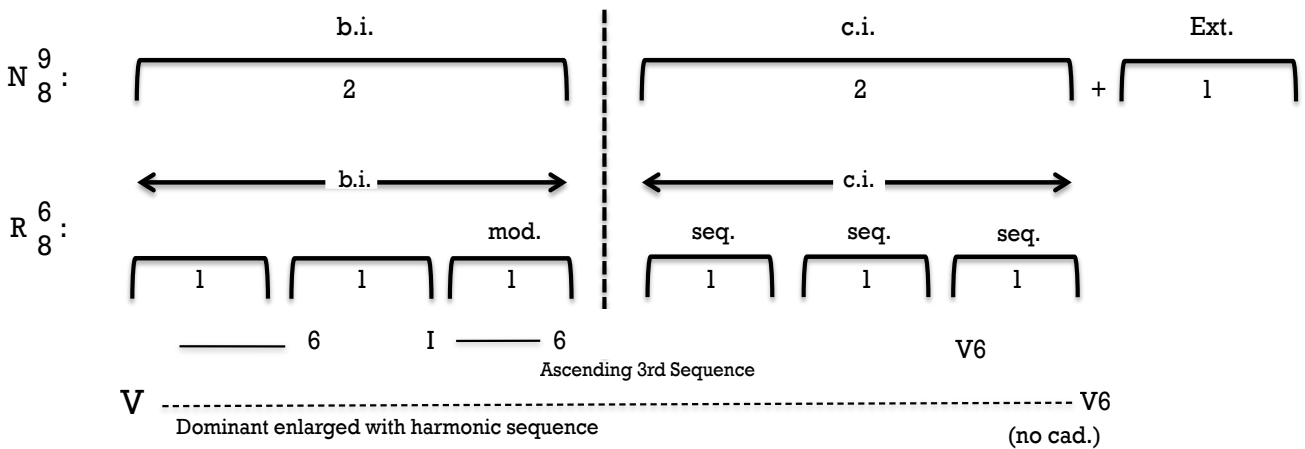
b.i.

c.i.

Ext.

N $\frac{9}{8}$:

2

2

+

1

b.i.

c.i.

R $\frac{6}{8}$:

mod.

seq.

seq.

seq.

1

1

1

1

1

1

6

I

6

Ascending 3rd Sequence

V6

V

V6

Dominant enlarged with harmonic sequence

(no cad.)